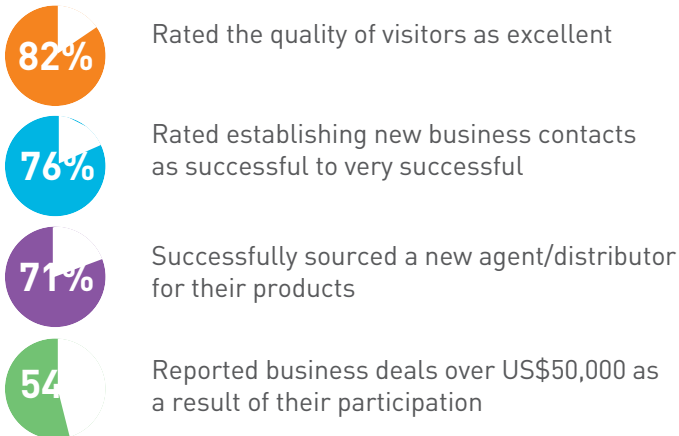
82% Rated the quality of visitors as excellent

76% Rated establishing new business contacts as successful to very successful

71% Successfully sourced a new agent/distributor for their products

54 Reported business deals over US$50,000 as a result of their participation